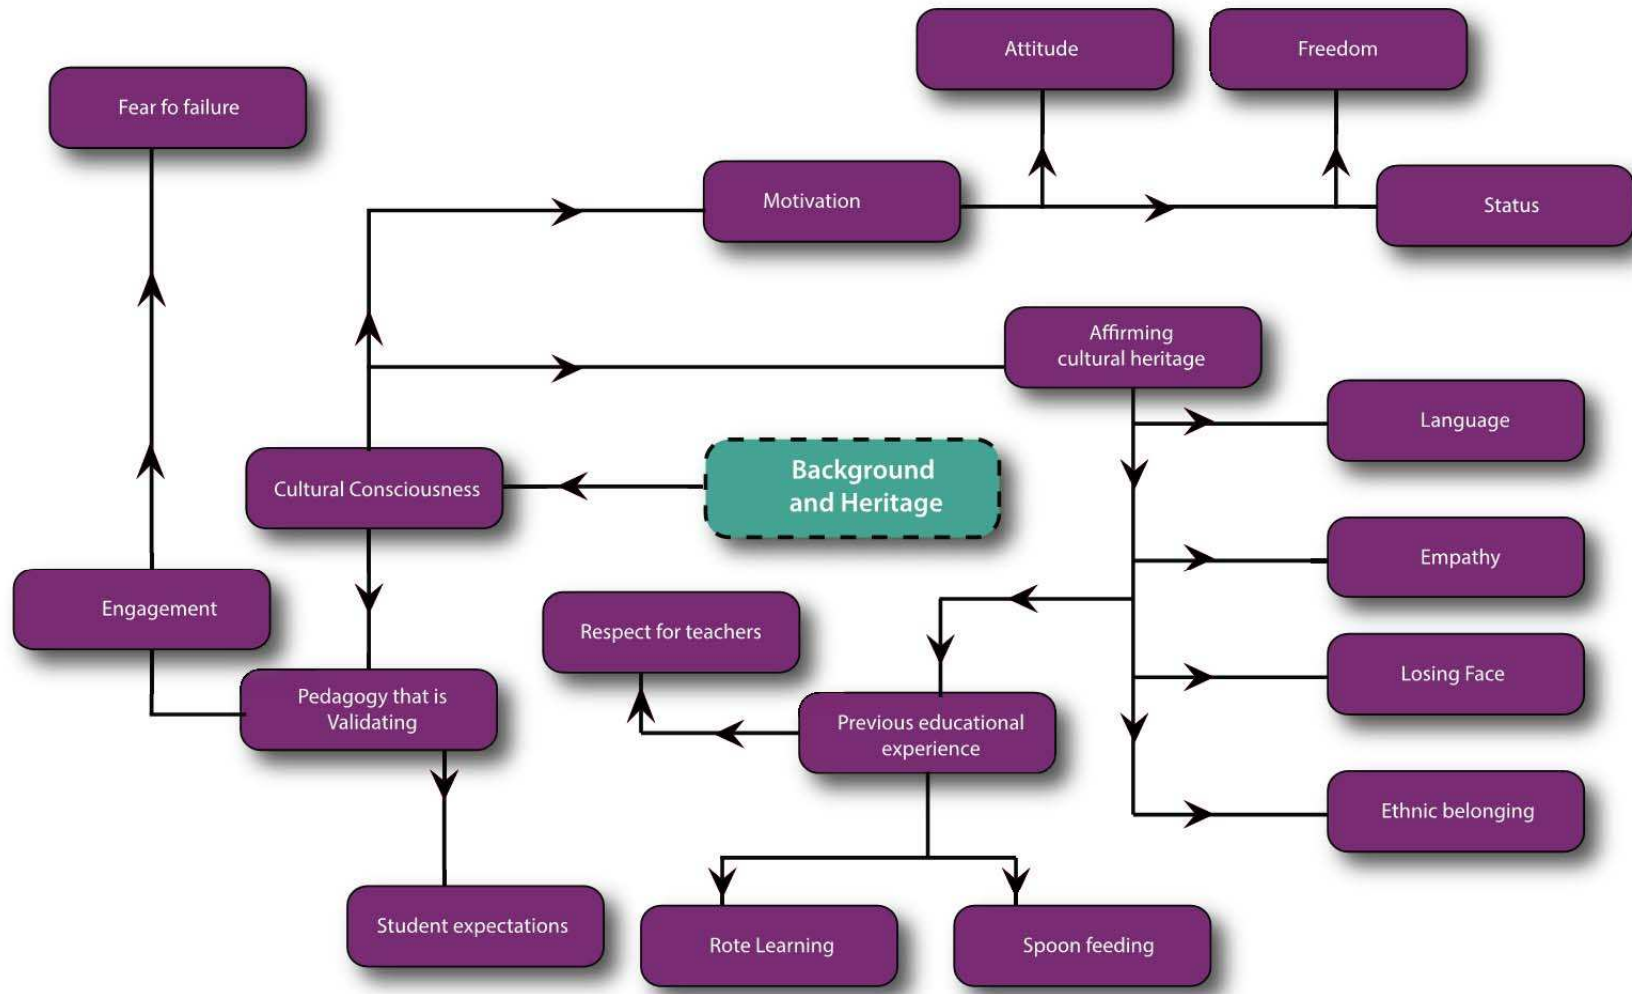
Attitude

Freedom

Fear fo failure

Motivation

Status

Affirming cultural heritage

Language

Background and Heritage

Cultural Consciousness

Empathy

Engagement

Respect for teachers

Losing Face

Pedagogy that is Validating

Previous educational experience

Ethnic belonging

Student expectations

Rote Learning

Spoon feeding